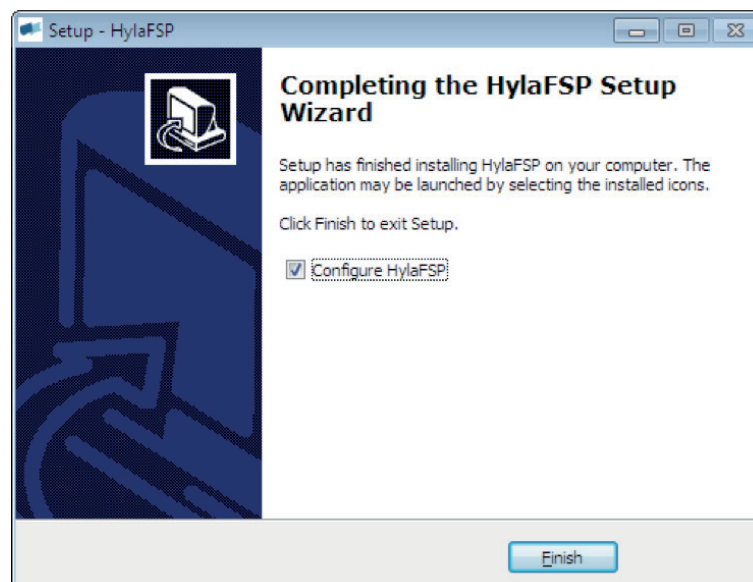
Setup - HylaFSP

Completing the HylaFSP Setup Wizard

Setup has finished installing HylaFSP on your computer. The application may be launched by selecting the installed icons.

Click Finish to exit Setup.

Configure HylaFSP

Finish